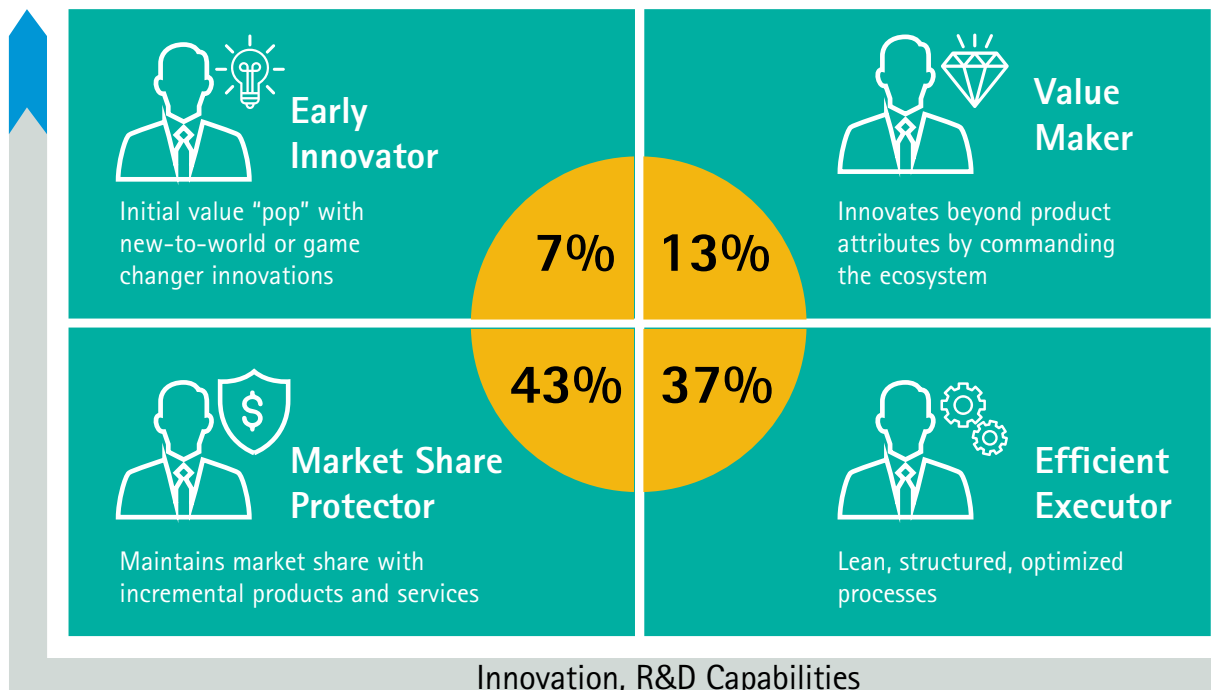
Early Innovator

Initial value "pop" with new-to-world or game changer innovations

7%

13%

Value Maker

Innovates beyond product attributes by commanding the ecosystem

43%

37%

Market Share Protector

Maintains market share with incremental products and services

Efficient Executor

Lean, structured, optimized processes

Innovation, R&D Capabilities